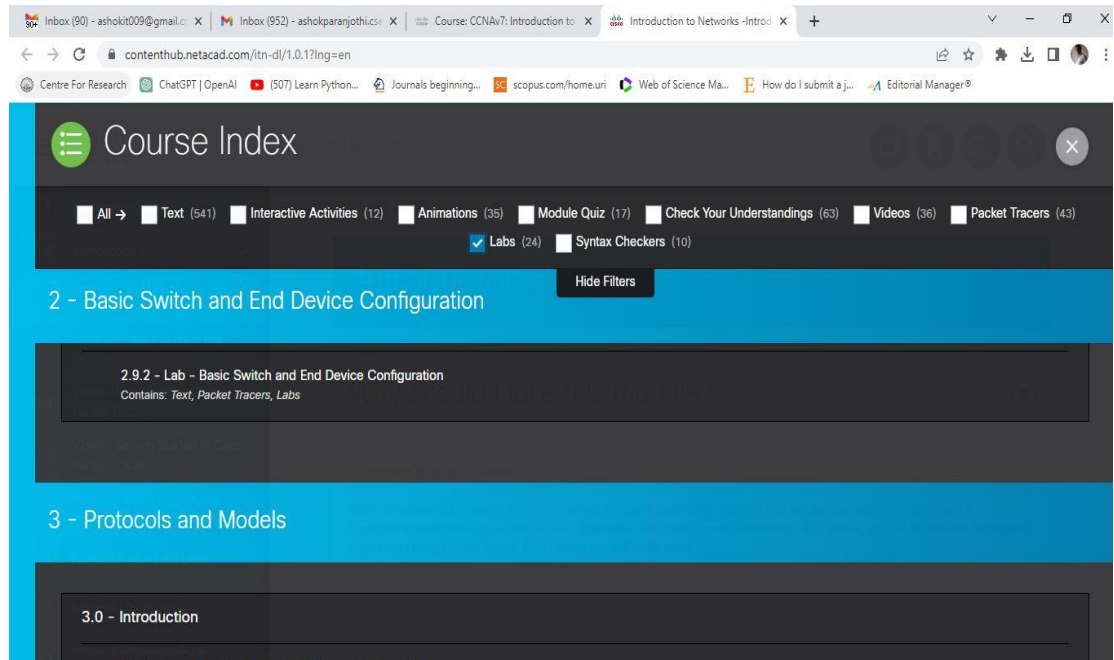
Inbox (90) - ashokit009@gmail.c | Inbox (952) - ashokparanjothi.cs | Course: CCNAv7: Introduction to | Introduction to Networks -Introd

contenthub.netacad.com/itn-dl/1.0.1?lng=en

Centre For Research | ChatGPT | OpenAI | (507) Learn Python... | Journals beginning... | scopus.com/home.uri | Web of Science Ma... | How do I submit a j... | Editorial Manager®

Course Index

All → Text (541) Interactive Activities (12) Animations (35) Module Quiz (17) Check Your Understandings (63) Videos (36) Packet Tracers (43) Labs (24) Syntax Checkers (10)

Hide Filters

2 - Basic Switch and End Device Configuration

2.9.2 - Lab - Basic Switch and End Device Configuration
Contains: Text, Packet Tracers, Labs

3 - Protocols and Models

3.0 - Introduction